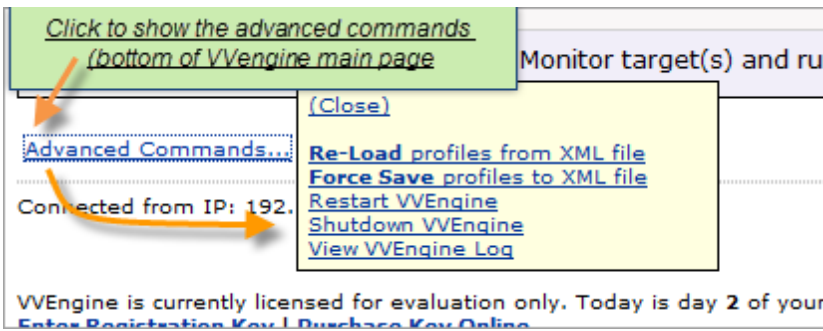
Click to show the advanced commands (bottom of VVengine main page

Monitor target(s) and ru

(Close)

Re-Load profiles from XML file
Force Save profiles to XML file
Restart VVEngine
Shutdown VVEngine
View VVEngine Log

Advanced Commands...

Connected from IP: 192.

VVEngine is currently licensed for evaluation only. Today is day 2 of your

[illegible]